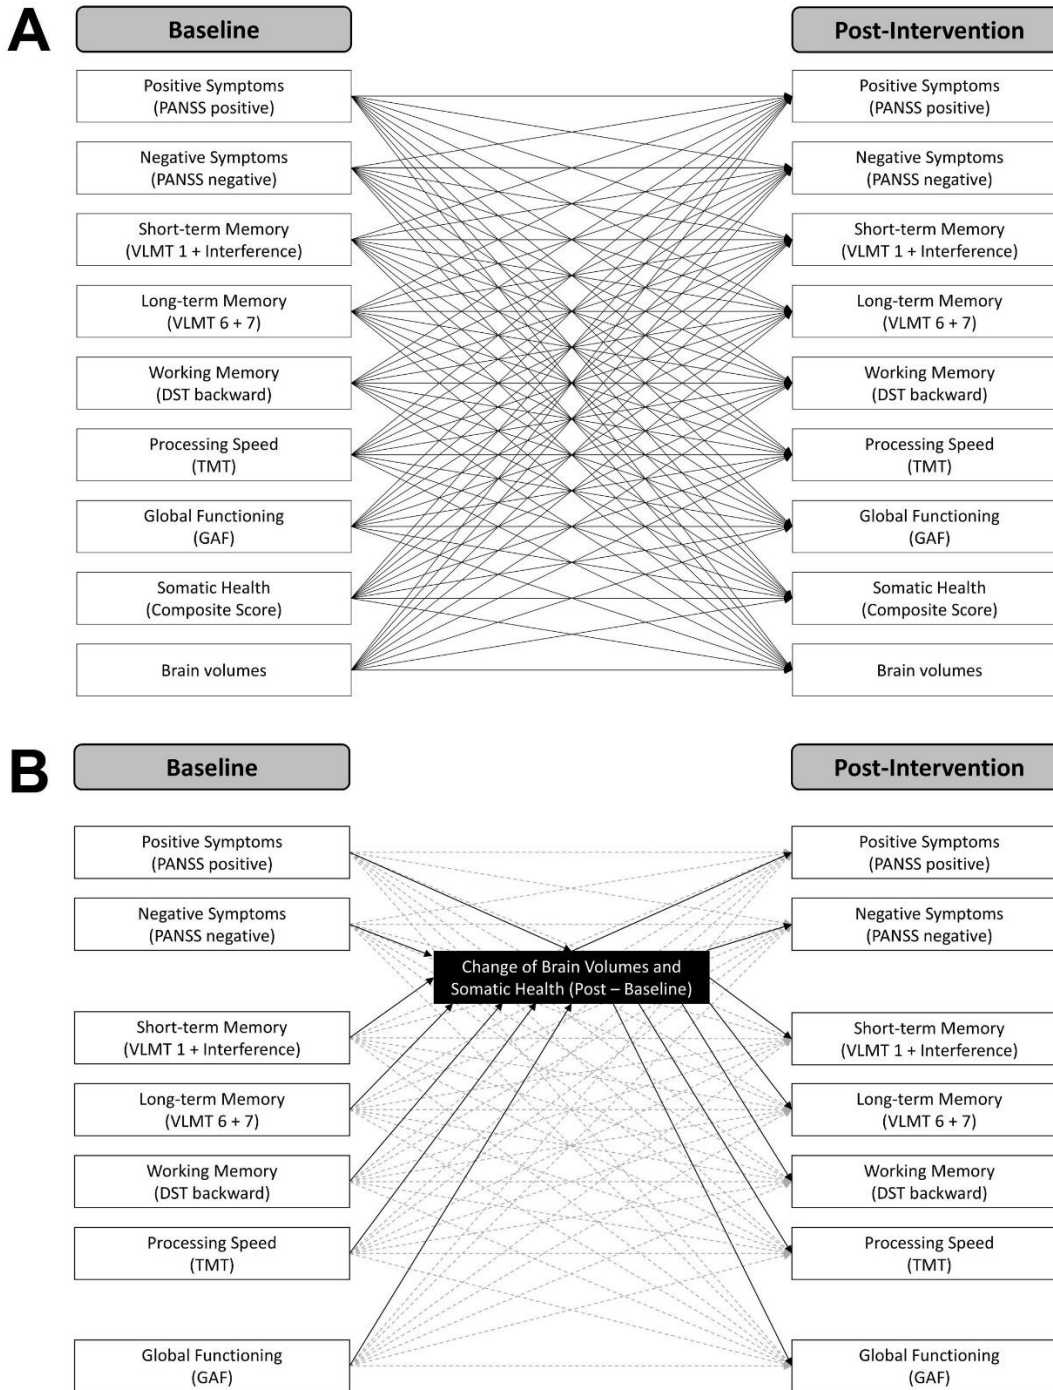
A

Baseline

Positive Symptoms (PANSS positive)

Negative Symptoms (PANSS negative)

Short-term Memory (VLMT 1 + Interference)

Long-term Memory (VLMT 6 + 7)

Working Memory (DST backward)

Processing Speed (TMT)

Global Functioning (GAF)

Somatic Health (Composite Score)

Brain volumes

Post-Intervention

Positive Symptoms (PANSS positive)

Negative Symptoms (PANSS negative)

Short-term Memory (VLMT 1 + Interference)

Long-term Memory (VLMT 6 + 7)

Working Memory (DST backward)

Processing Speed (TMT)

Global Functioning (GAF)

Somatic Health (Composite Score)

Brain volumes

B

Baseline

Positive Symptoms (PANSS positive)

Negative Symptoms (PANSS negative)

Short-term Memory (VLMT 1 + Interference)

Long-term Memory (VLMT 6 + 7)

Working Memory (DST backward)

Processing Speed (TMT)

Global Functioning (GAF)

Change of Brain Volumes and Somatic Health (Post – Baseline)

Post-Intervention

Positive Symptoms (PANSS positive)

Negative Symptoms (PANSS negative)

Short-term Memory (VLMT 1 + Interference)

Long-term Memory (VLMT 6 + 7)

Working Memory (DST backward)

Processing Speed (TMT)

Global Functioning (GAF)